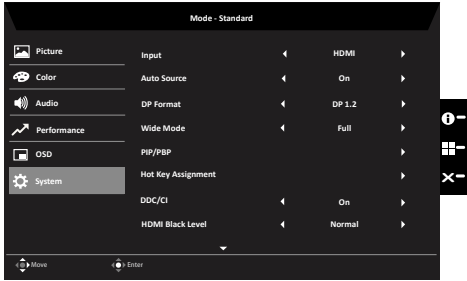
Mode - Standard

Picture
Color
Audio
Performance
OSD
System

| | | |
|---|---|---|
| Input | ◄ HDMI ► | |
| Auto Source | ◄ On ► | |
| DP Format | ◄ DP 1.2 ► | |
| Wide Mode | ◄ Full ► | |
| PIP/PBP | ► | |
| Hot Key Assignment | ► | |
| DDC/CI | ◄ On ► | |
| HDMI Black Level | ◄ Normal ► | |

Move Enter